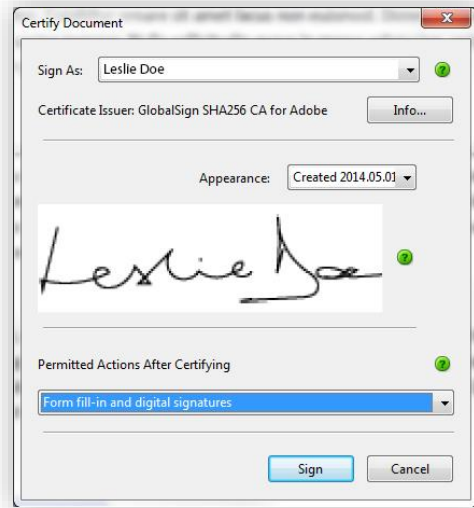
Certify Document

Sign As: Leslie Doe

Certificate Issuer: GlobalSign SHA256 CA for Adobe

Info...

Appearance: Created 2014.05.01

Leslie Doe

Permitted Actions After Certifying

Form fill-in and digital signatures

Sign

Cancel